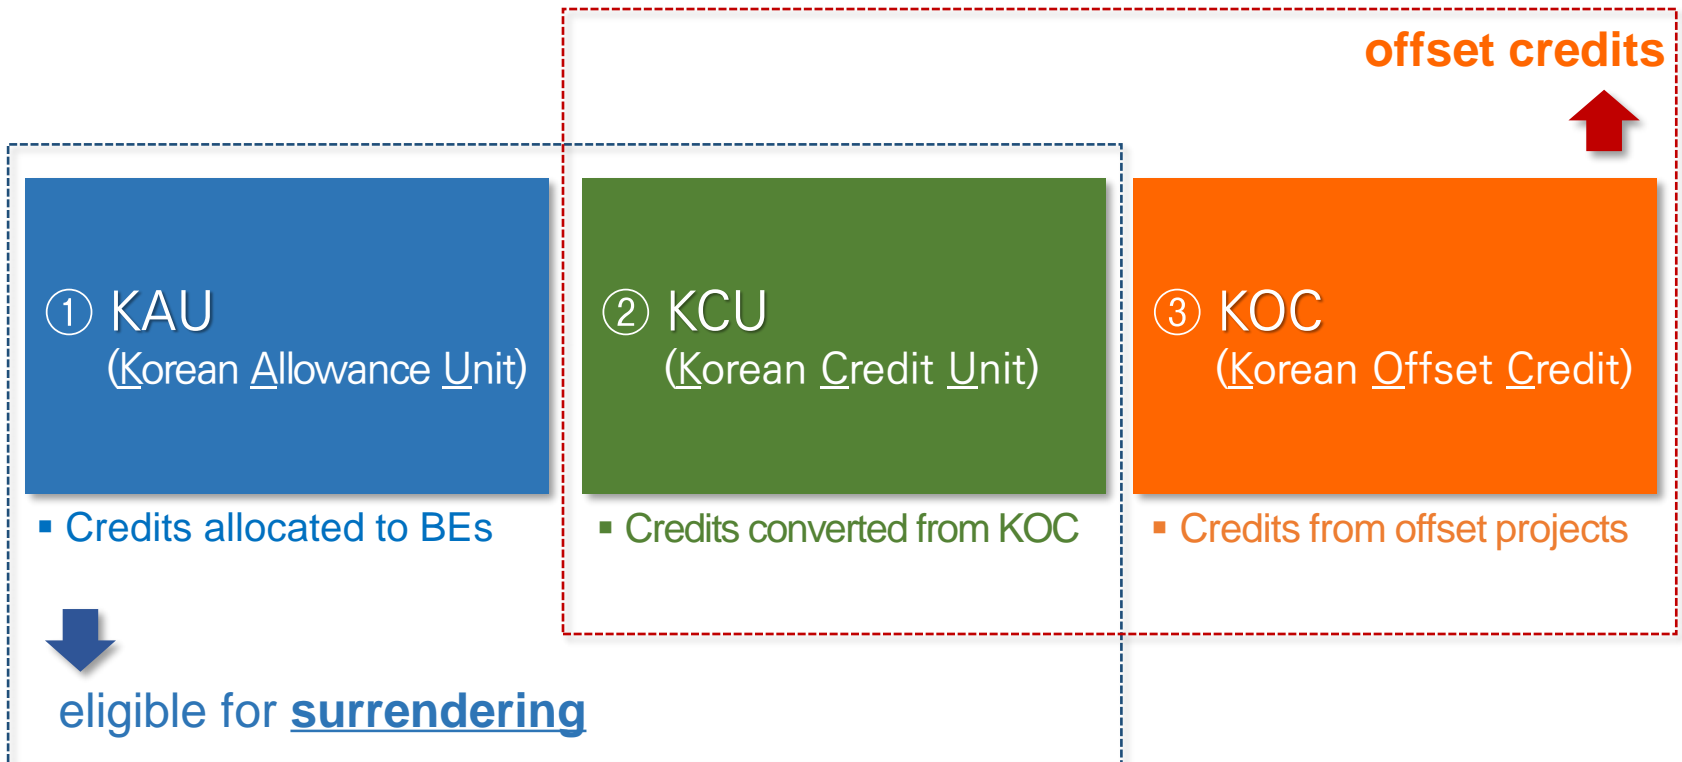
offset credits

① KAU
(Korean Allowance Unit)

▪ Credits allocated to BEs

② KCU
(Korean Credit Unit)

▪ Credits converted from KOC

③ KOC
(Korean Offset Credit)

▪ Credits from offset projects

eligible for surrendering